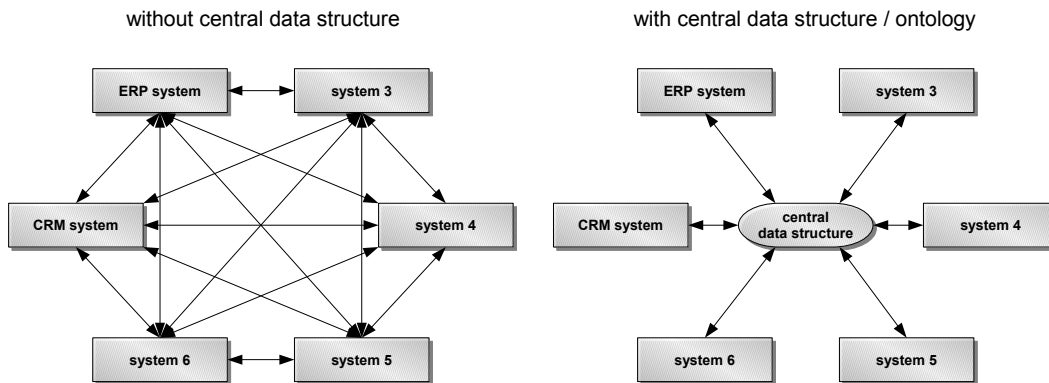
without central data structure

ERP system

system 3

CRM system

system 4

system 6

system 5

with central data structure / ontology

ERP system

system 3

CRM system

central data structure

system 4

system 6

system 5